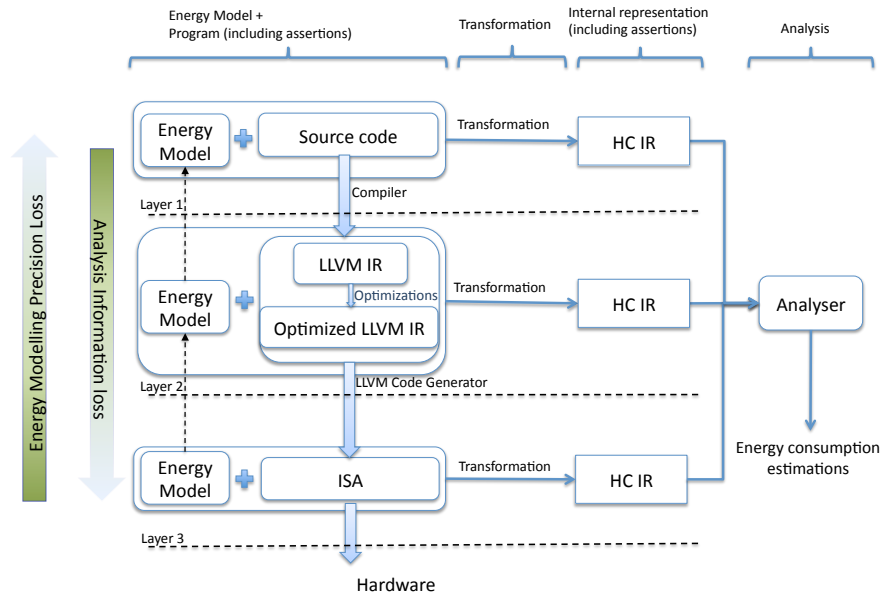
Energy Model + Program (including assertions)

Transformation

Internal representation (including assertions)

Analysis

Energy Modelling Precision Loss

Analysis Information loss

Energy Model

Source code

Transformation

HC IR

Compiler

Layer 1

LLVM IR

Optimizations

Energy Model

Optimized LLVM IR

Transformation

HC IR

Analyser

Layer 2

LLVM Code Generator

Energy consumption estimations

Energy Model

ISA

Transformation

HC IR

Layer 3

Hardware